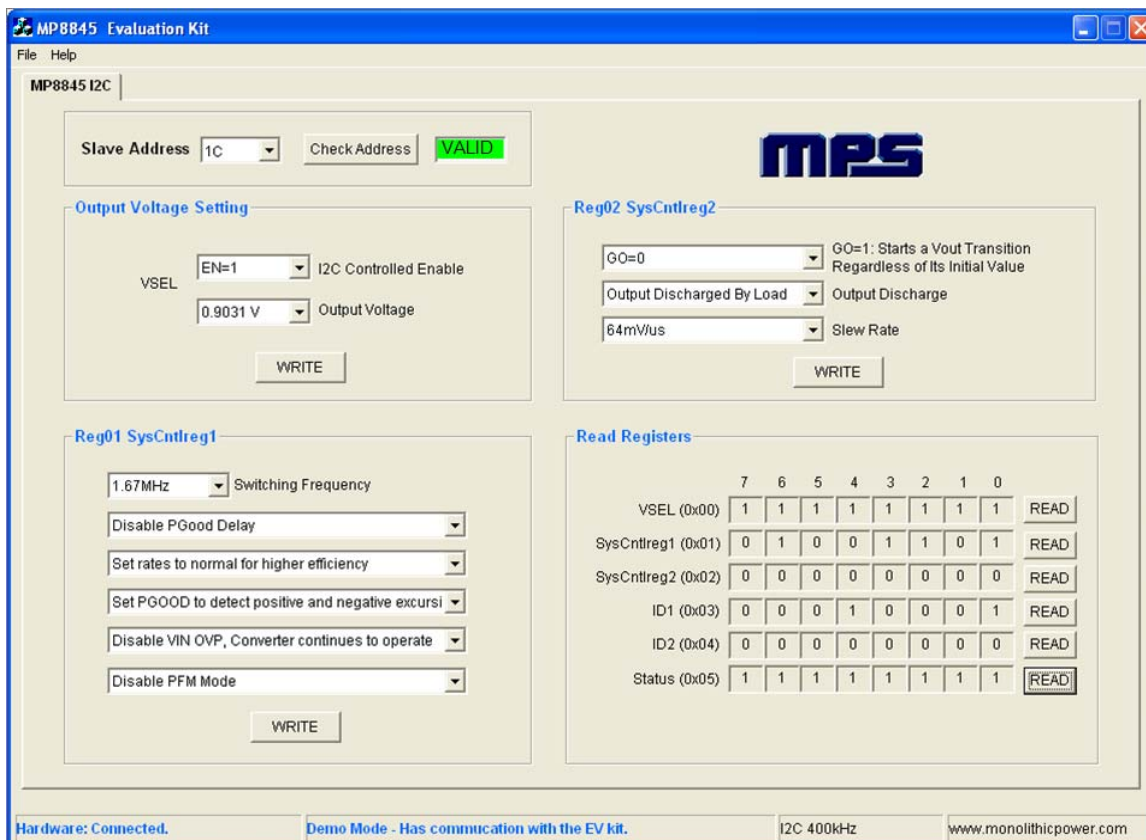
MP8845 Evaluation Kit

File Help

MP8845 I2C

Slave Address 1C Check Address VALID

MPS

Output Voltage Setting

VSEL

EN=1 I2C Controlled Enable

0.9031 V Output Voltage

WRITE

Reg02 SysCntlreg2

GO=0 GO=1: Starts a Vout Transition Regardless of Its Initial Value

Output Discharged By Load Output Discharge

64mV/us Slew Rate

WRITE

Reg01 SysCntlreg1

1.67MHz Switching Frequency

Disable PGood Delay

Set rates to normal for higher efficiency

Set PGOOD to detect positive and negative excursi

Disable VIN OVP, Converter continues to operate

Disable PFM Mode

WRITE

Read Registers

| | 7 | 6 | 5 | 4 | 3 | 2 | 1 | 0 | |
|---|---|---|---|---|---|---|---|---|---|
| VSEL (0x00) | 1 | 1 | 1 | 1 | 1 | 1 | 1 | 1 | READ |
| SysCntlreg1 (0x01) | 0 | 1 | 0 | 0 | 1 | 1 | 0 | 1 | READ |
| SysCntlreg2 (0x02) | 0 | 0 | 0 | 0 | 0 | 0 | 0 | 0 | READ |
| ID1 (0x03) | 0 | 0 | 0 | 1 | 0 | 0 | 0 | 1 | READ |
| ID2 (0x04) | 0 | 0 | 0 | 0 | 0 | 0 | 0 | 0 | READ |
| Status (0x05) | 1 | 1 | 1 | 1 | 1 | 1 | 1 | 1 | READ |

Hardware: Connected. Demo Mode - Has commucation with the EV kit. I2C 400kHz www.monolithicpower.com